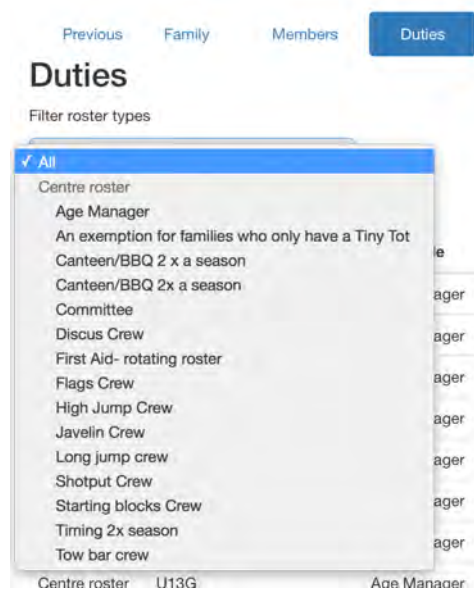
Previous Family Members Duties

Duties

Filter roster types

✓ All
Centre roster
Age Manager
An exemption for families who only have a Tiny Tot
Canteen/BBQ 2 x a season
Canteen/BBQ 2x a season
Committee
Discus Crew
First Aid- rotating roster
Flags Crew
High Jump Crew
Javelin Crew
Long jump crew
Shotput Crew
Starting blocks Crew
Timing 2x season
Tow bar crew

le
ager
ager
ager
ager
ager
ager
ager

Centre roster U13G Age Manager